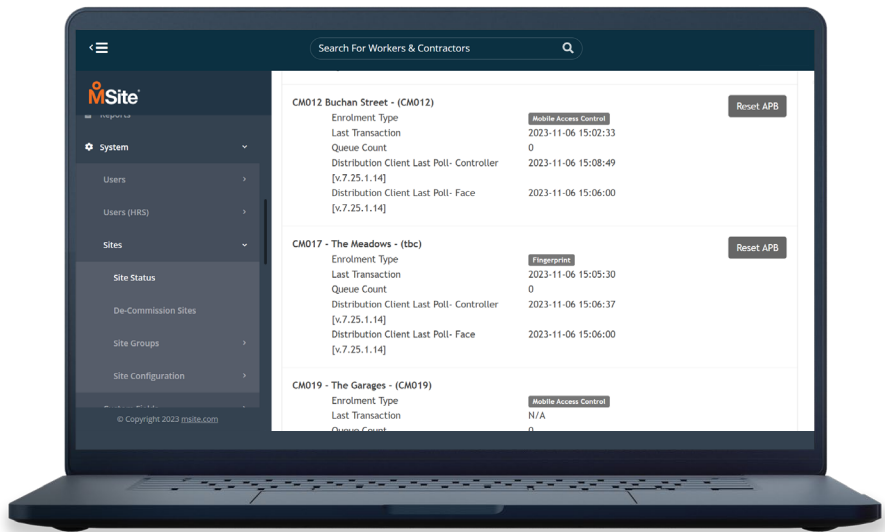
Search For Workers & Contractors

MSite

Reports

System

Users

Users (HRS)

Sites

Site Status

De-Commission Sites

Site Groups

Site Configuration

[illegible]

© Copyright 2023 msite.com

CM012 Buchan Street - (CM012)

Reset APB

Enrolment Type Mobile Access Control
Last Transaction 2023-11-06 15:02:33
Queue Count 0
Distribution Client Last Poll- Controller [v.7.25.1.14] 2023-11-06 15:08:49
Distribution Client Last Poll- Face [v.7.25.1.14] 2023-11-06 15:06:00

CM017 - The Meadows - (tbc)

Reset APB

Enrolment Type Fingerprint
Last Transaction 2023-11-06 15:05:30
Queue Count 0
Distribution Client Last Poll- Controller [v.7.25.1.14] 2023-11-06 15:06:37
Distribution Client Last Poll- Face [v.7.25.1.14] 2023-11-06 15:06:00

CM019 - The Garages - (CM019)

Enrolment Type Mobile Access Control
Last Transaction N/A
Queue Count 0